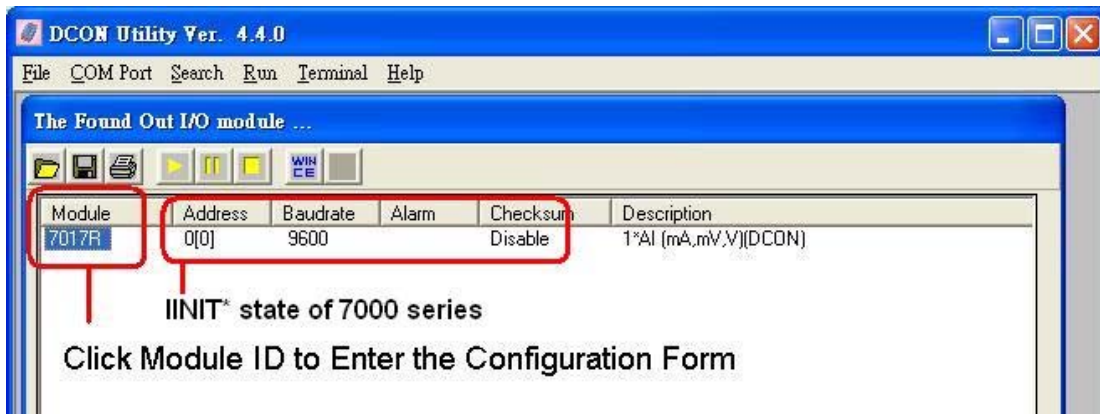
DCON Utility Ver. 4.4.0

File COM Port Search Run Terminal Help

The Found Out I/O module ...

WIN CE

| Module | Address | Baudrate | Alarm | Checksum | Description |
|---|---|---|---|---|---|
| 7017R | 0[0] | 9600 | | Disable | 1*AI (mA,mV,V)(DCON) |

IINIT* state of 7000 series

Click Module ID to Enter the Configuration Form